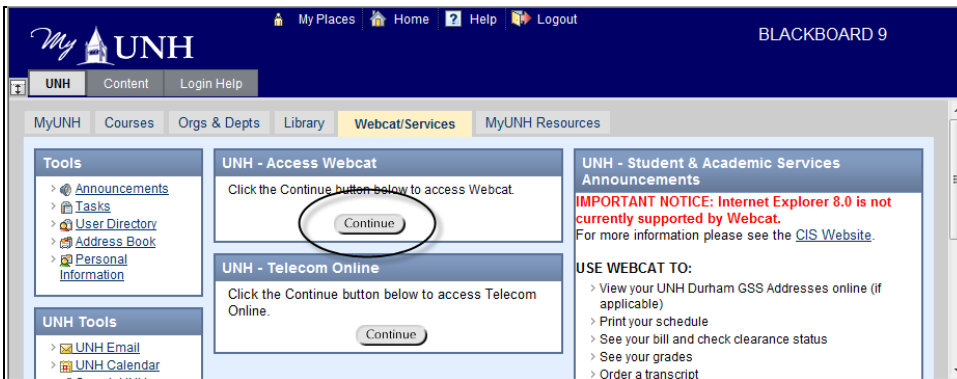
My UNH

My Places Home Help Logout

BLACKBOARD 9

UNH Content Login Help

MyUNH Courses Orgs & Depts Library Webcat/Services MyUNH Resources

Tools

> Announcements
> Tasks
> User Directory
> Address Book
> Personal Information

UNH Tools

> UNH Email
> UNH Calendar

UNH - Access Webcat

Click the Continue button below to access Webcat.

Continue

UNH - Telecom Online

Click the Continue button below to access Telecom Online.

Continue

UNH - Student & Academic Services Announcements

IMPORTANT NOTICE: Internet Explorer 8.0 is not currently supported by Webcat.

For more information please see the CIS Website.

USE WEBCAT TO:

> View your UNH Durham GSS Addresses online (if applicable)
> Print your schedule
> See your bill and check clearance status
> See your grades
> Order a transcript